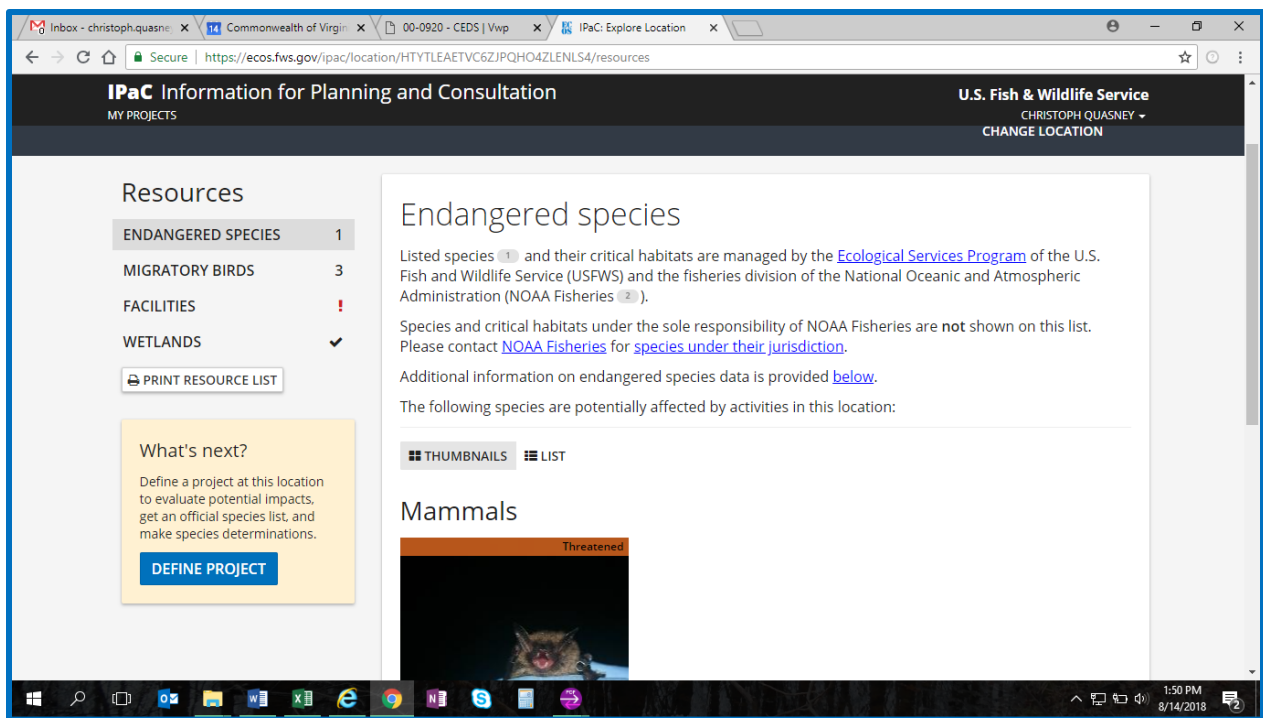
Inbox - christoph.quasne ×
Commonwealth of Virgin ×
00-0920 - CEDS | Vwp ×
IPaC: Explore Location ×

Secure | https://ecos.fws.gov/ipac/location/HTYTLEAETVC6ZJPQHO4ZLENLS4/resources

IPaC Information for Planning and Consultation
MY PROJECTS

U.S. Fish & Wildlife Service
CHRISTOPH QUASNEY
CHANGE LOCATION

Resources

ENDANGERED SPECIES 1
MIGRATORY BIRDS 3
FACILITIES !
WETLANDS ✔

PRINT RESOURCE LIST

What's next?

Define a project at this location to evaluate potential impacts, get an official species list, and make species determinations.

DEFINE PROJECT

Endangered species

Listed species 1 and their critical habitats are managed by the Ecological Services Program of the U.S. Fish and Wildlife Service (USFWS) and the fisheries division of the National Oceanic and Atmospheric Administration (NOAA Fisheries 2 ).

Species and critical habitats under the sole responsibility of NOAA Fisheries are not shown on this list. Please contact NOAA Fisheries for species under their jurisdiction.

Additional information on endangered species data is provided below.

The following species are potentially affected by activities in this location:

THUMBNAILS LIST

Mammals

Threatened

1:50 PM
8/14/2018
2